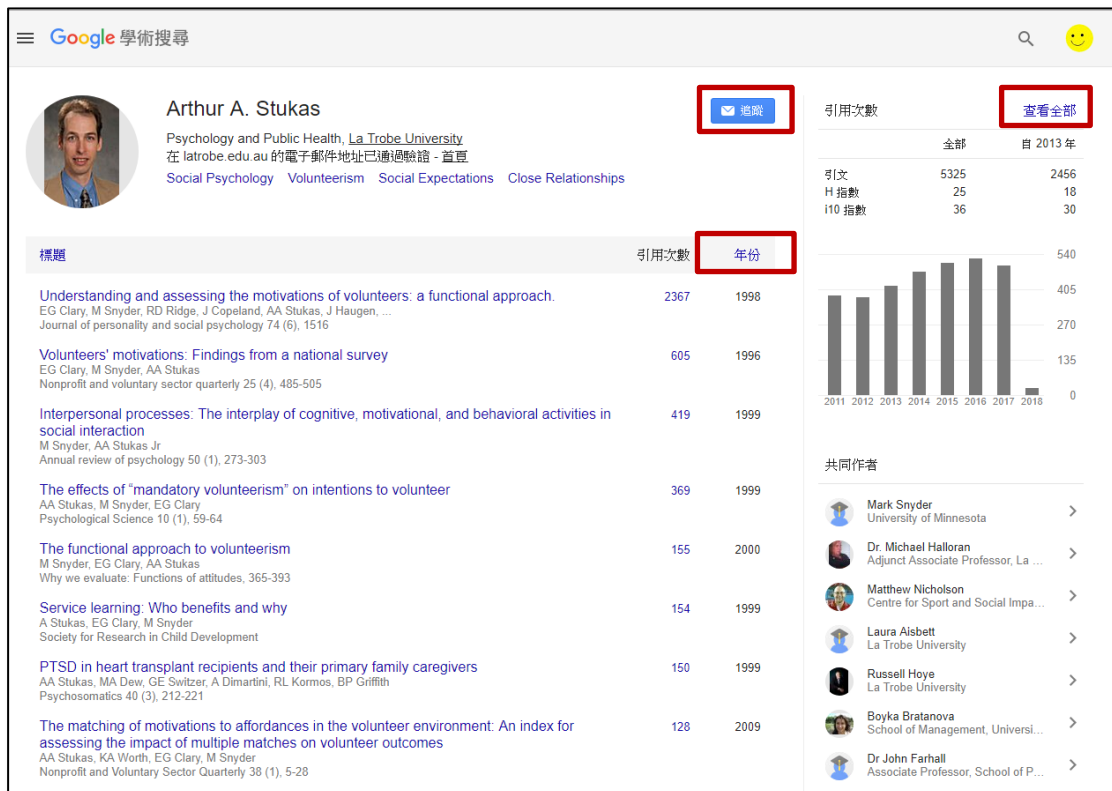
Google 學術搜尋

Arthur A. Stukas

Psychology and Public Health, La Trobe University
在 latrobe.edu.au 的電子郵件地址已通過驗證 - 首頁
Social Psychology Volunteerism Social Expectations Close Relationships

追蹤

| 標題 | 引用次數 | 年份 |
|---|---|---|
| Understanding and assessing the motivations of volunteers: a functional approach. EG Clary, M Snyder, RD Ridge, J Copeland, AA Stukas, J Haugen, ... Journal of personality and social psychology 74 (6), 1516 | 2367 | 1998 |
| Volunteers' motivations: Findings from a national survey EG Clary, M Snyder, AA Stukas Nonprofit and voluntary sector quarterly 25 (4), 485-505 | 605 | 1996 |
| Interpersonal processes: The interplay of cognitive, motivational, and behavioral activities in social interaction M Snyder, AA Stukas Jr Annual review of psychology 50 (1), 273-303 | 419 | 1999 |
| The effects of “mandatory volunteerism” on intentions to volunteer AA Stukas, M Snyder, EG Clary Psychological Science 10 (1), 59-64 | 369 | 1999 |
| The functional approach to volunteerism M Snyder, EG Clary, AA Stukas Why we evaluate: Functions of attitudes, 365-393 | 155 | 2000 |
| Service learning: Who benefits and why A Stukas, EG Clary, M Snyder Society for Research in Child Development | 154 | 1999 |
| PTSD in heart transplant recipients and their primary family caregivers AA Stukas, MA Dew, GE Switzer, A Dimartini, RL Kormos, BP Griffith Psychosomatics 40 (3), 212-221 | 150 | 1999 |
| The matching of motivations to affordances in the volunteer environment: An index for assessing the impact of multiple matches on volunteer outcomes AA Stukas, KA Worth, EG Clary, M Snyder Nonprofit and Voluntary Sector Quarterly 38 (1), 5-28 | 128 | 2009 |

引用次數 查看全部

| | 全部 | 自 2013 年 |
|---|---|---|
| 引文 | 5325 | 2456 |
| H 指數 | 25 | 18 |
| i10 指數 | 36 | 30 |

540
405
270
135
0
2011 2012 2013 2014 2015 2016 2017 2018

共同作者

Mark Snyder
University of Minnesota

Dr. Michael Halloran
Adjunct Associate Professor, La ...

Matthew Nicholson
Centre for Sport and Social Impa...

Laura Aisbett
La Trobe University

Russell Hoye
La Trobe University

Boyka Bratanova
School of Management, Universi...

Dr John Farhall
Associate Professor, School of P...